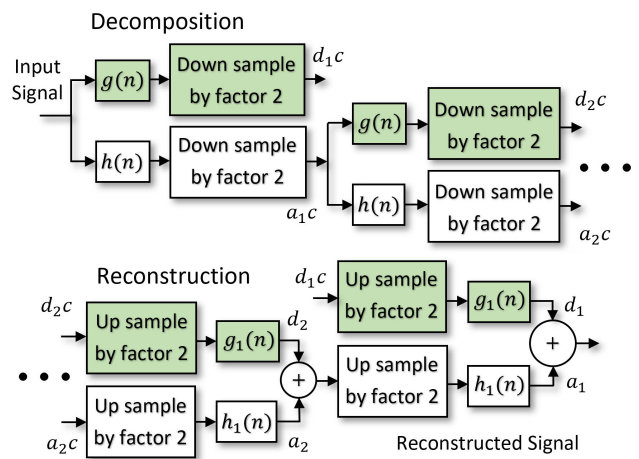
Decomposition

Input Signal

$g(n)$

Down sample by factor 2

$d_1c$

$h(n)$

Down sample by factor 2

$a_1c$

$g(n)$

Down sample by factor 2

$d_2c$

$h(n)$

Down sample by factor 2

$a_2c$

• • •

Reconstruction

$d_1c$

Up sample by factor 2

$g_1(n)$

$d_1$

$d_2c$

Up sample by factor 2

$g_1(n)$

$d_2$

+

Up sample by factor 2

$h_1(n)$

+

$a_1$

• • •

$a_2c$

Up sample by factor 2

$h_1(n)$

$a_2$

Reconstructed Signal